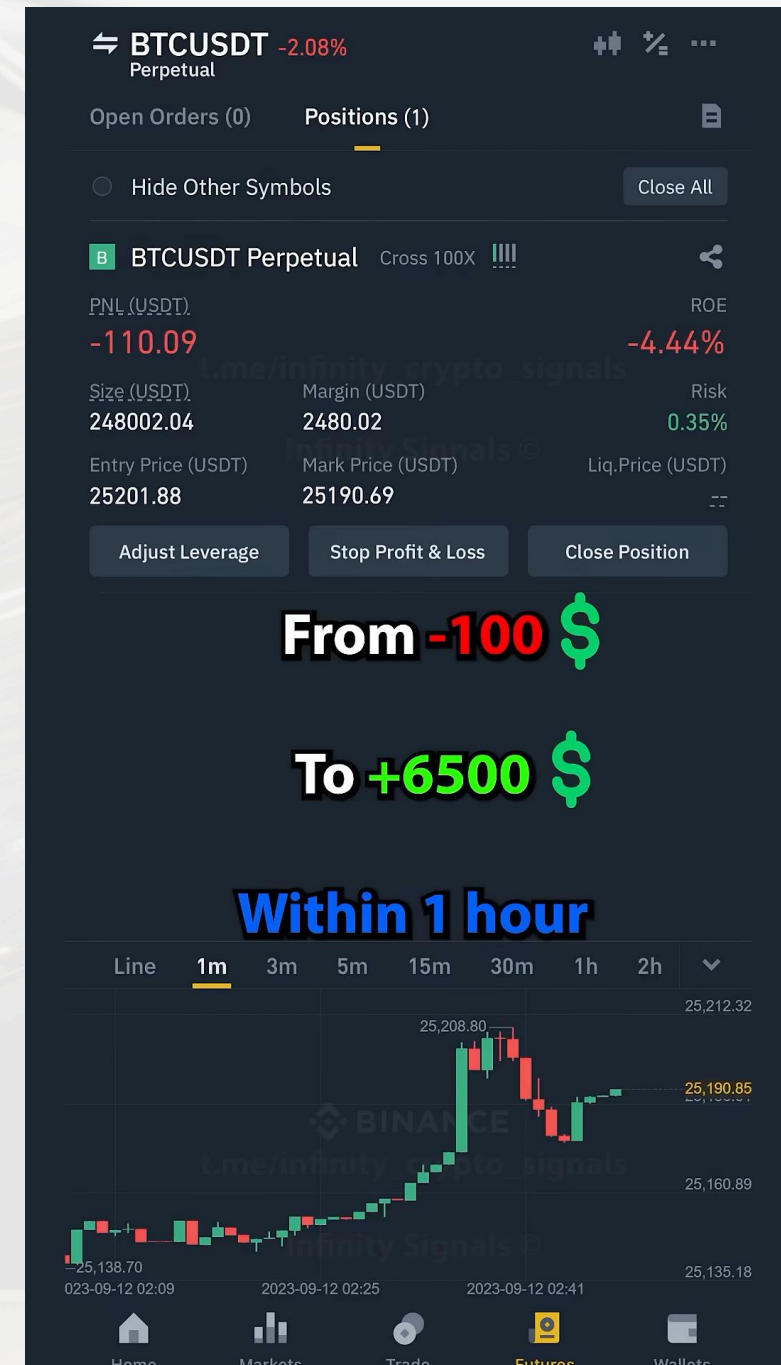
BTCUSDT -2.08%
Perpetual

Open Orders (0) Positions (1)

Hide Other Symbols Close All

B BTCUSDT Perpetual Cross 100X

PNL (USDT)
-110.09
ROE
-4.44%

t.me/infinity_crypto_signals

Size (USDT)
248002.04
Margin (USDT)
2480.02
Risk
0.35%

Infinity Signals ©

Entry Price (USDT)
25201.88
Mark Price (USDT)
25190.69
Liq.Price (USDT)
--

Adjust Leverage Stop Profit & Loss Close Position

From -100 $

To +6500 $

Within 1 hour

Line 1m 3m 5m 15m 30m 1h 2h

25,212.32
25,208.80
25,190.85
BINANCE
t.me/infinity_crypto_signals
25,160.89
Infinity Signals ©
25,138.70
25,135.18
023-09-12 02:09 2023-09-12 02:25 2023-09-12 02:41

Home Markets Trade Futures Wallets